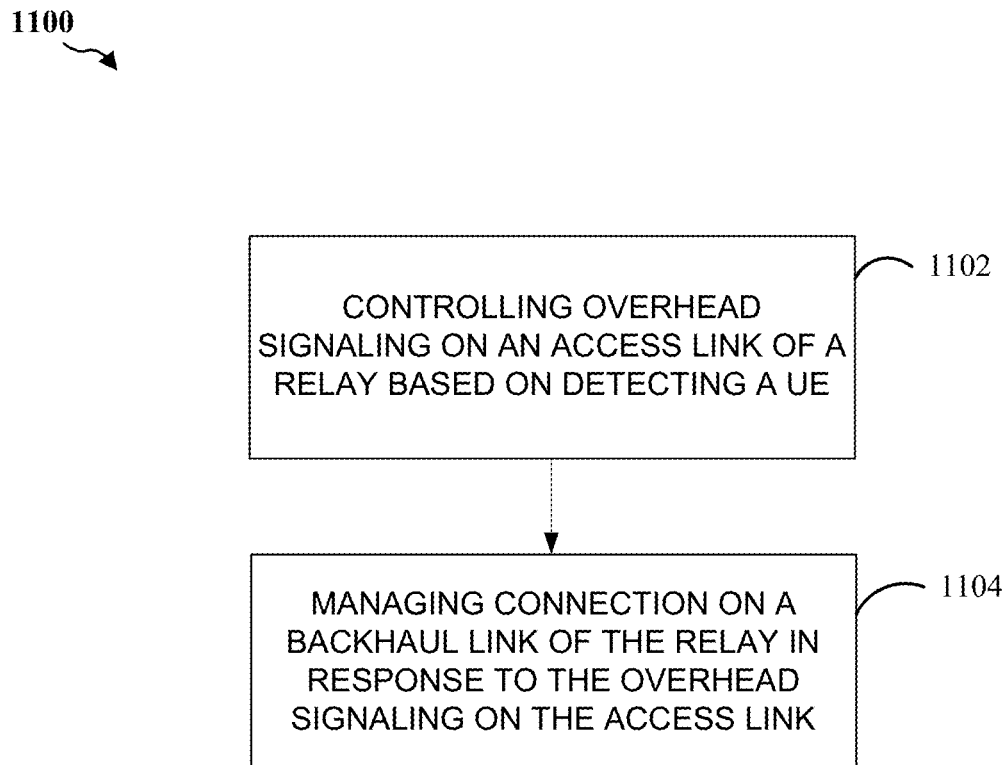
1100

1102

CONTROLLING OVERHEAD SIGNALING ON AN ACCESS LINK OF A RELAY BASED ON DETECTING A UE

1104

MANAGING CONNECTION ON A BACKHAUL LINK OF THE RELAY IN RESPONSE TO THE OVERHEAD SIGNALING ON THE ACCESS LINK